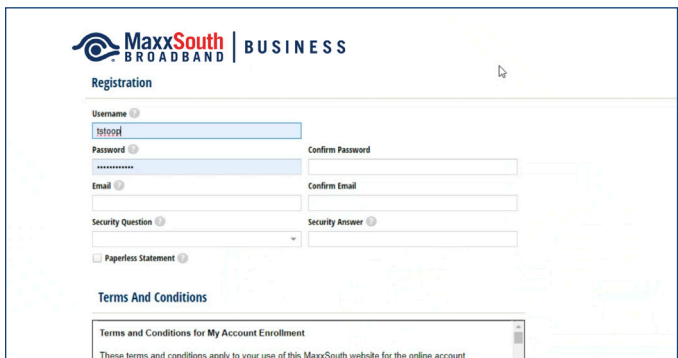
MaxxSouth BROADBAND | BUSINESS

Registration

Username
tstoop

Password
••••••••••••

Confirm Password

Email

Confirm Email

Security Question

Security Answer

Paperless Statement

Terms And Conditions

Terms and Conditions for My Account Enrollment

These terms and conditions apply to your use of this MaxxSouth website for the online account